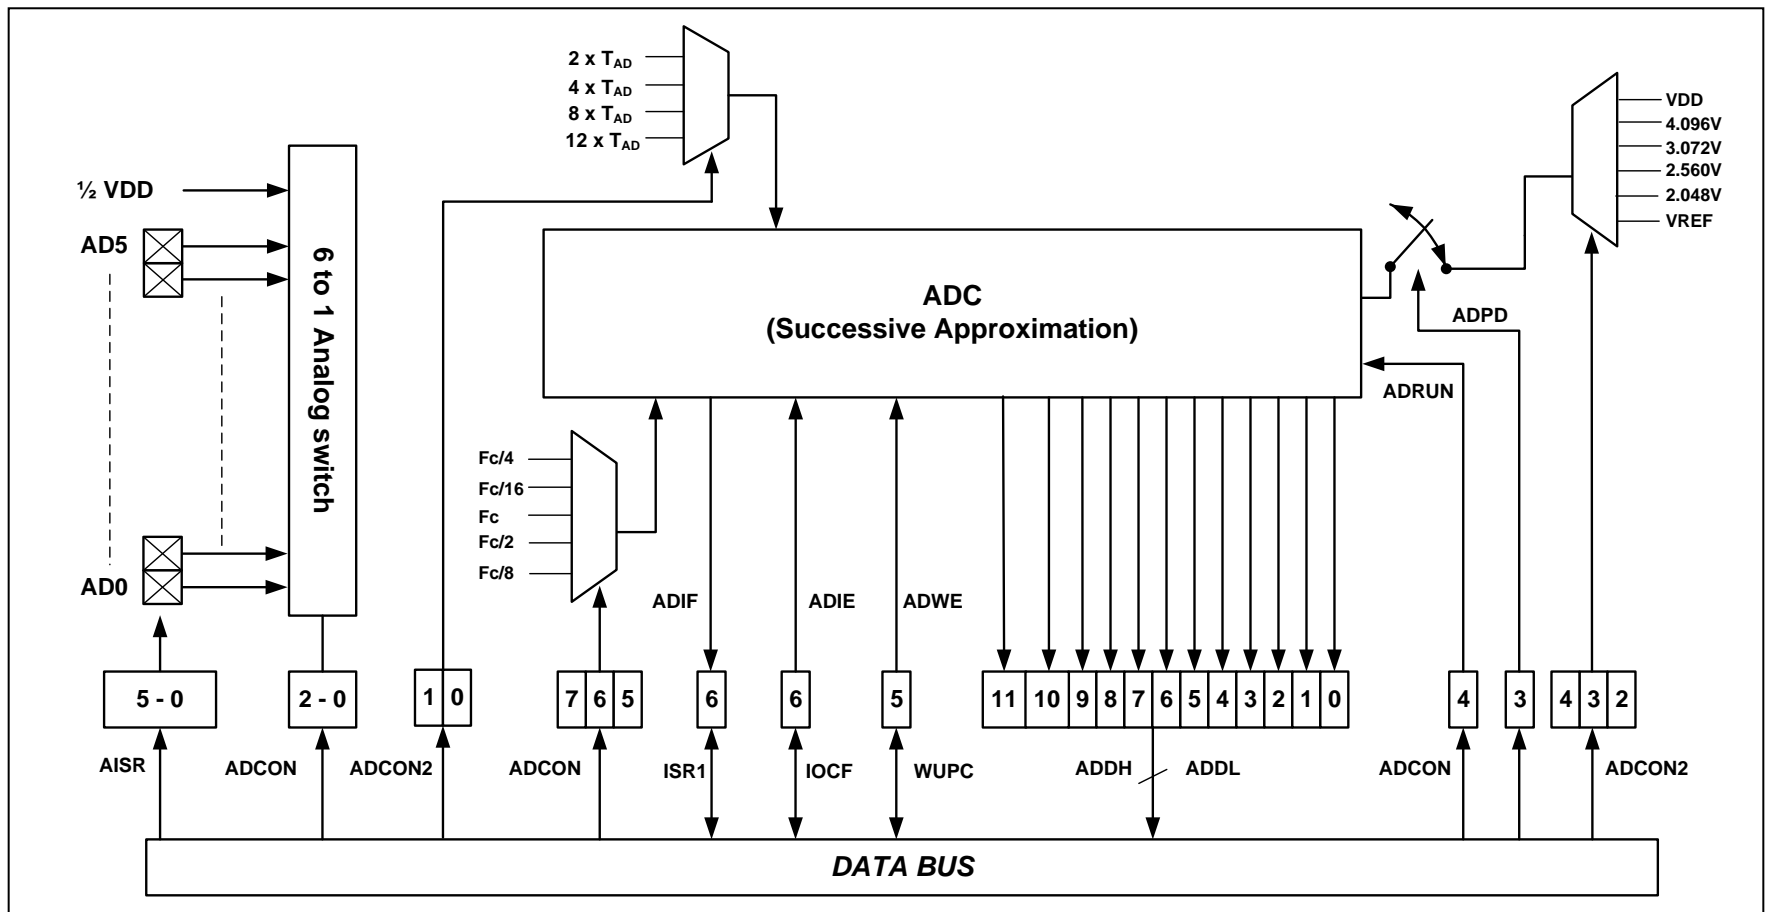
2 x $T_{AD}$
4 x $T_{AD}$
8 x $T_{AD}$
12 x $T_{AD}$

VDD
4.096V
3.072V
2.560V
2.048V
VREF

½ VDD
AD5
AD0

6 to 1 Analog switch

ADC
(Successive Approximation)

ADPD
ADRUN

Fc/4
Fc/16
Fc
Fc/2
Fc/8

ADIF
ADIE
ADWE

5 - 0
2 - 0
1 0
7 6 5
6
6
5
11 10 9 8 7 6 5 4 3 2 1 0
4
3
4 3 2

AISR
ADCON
ADCON2
ADCON
ISR1
IOCF
WUPC
ADDH
ADDL
ADCON
ADCON2

DATA BUS